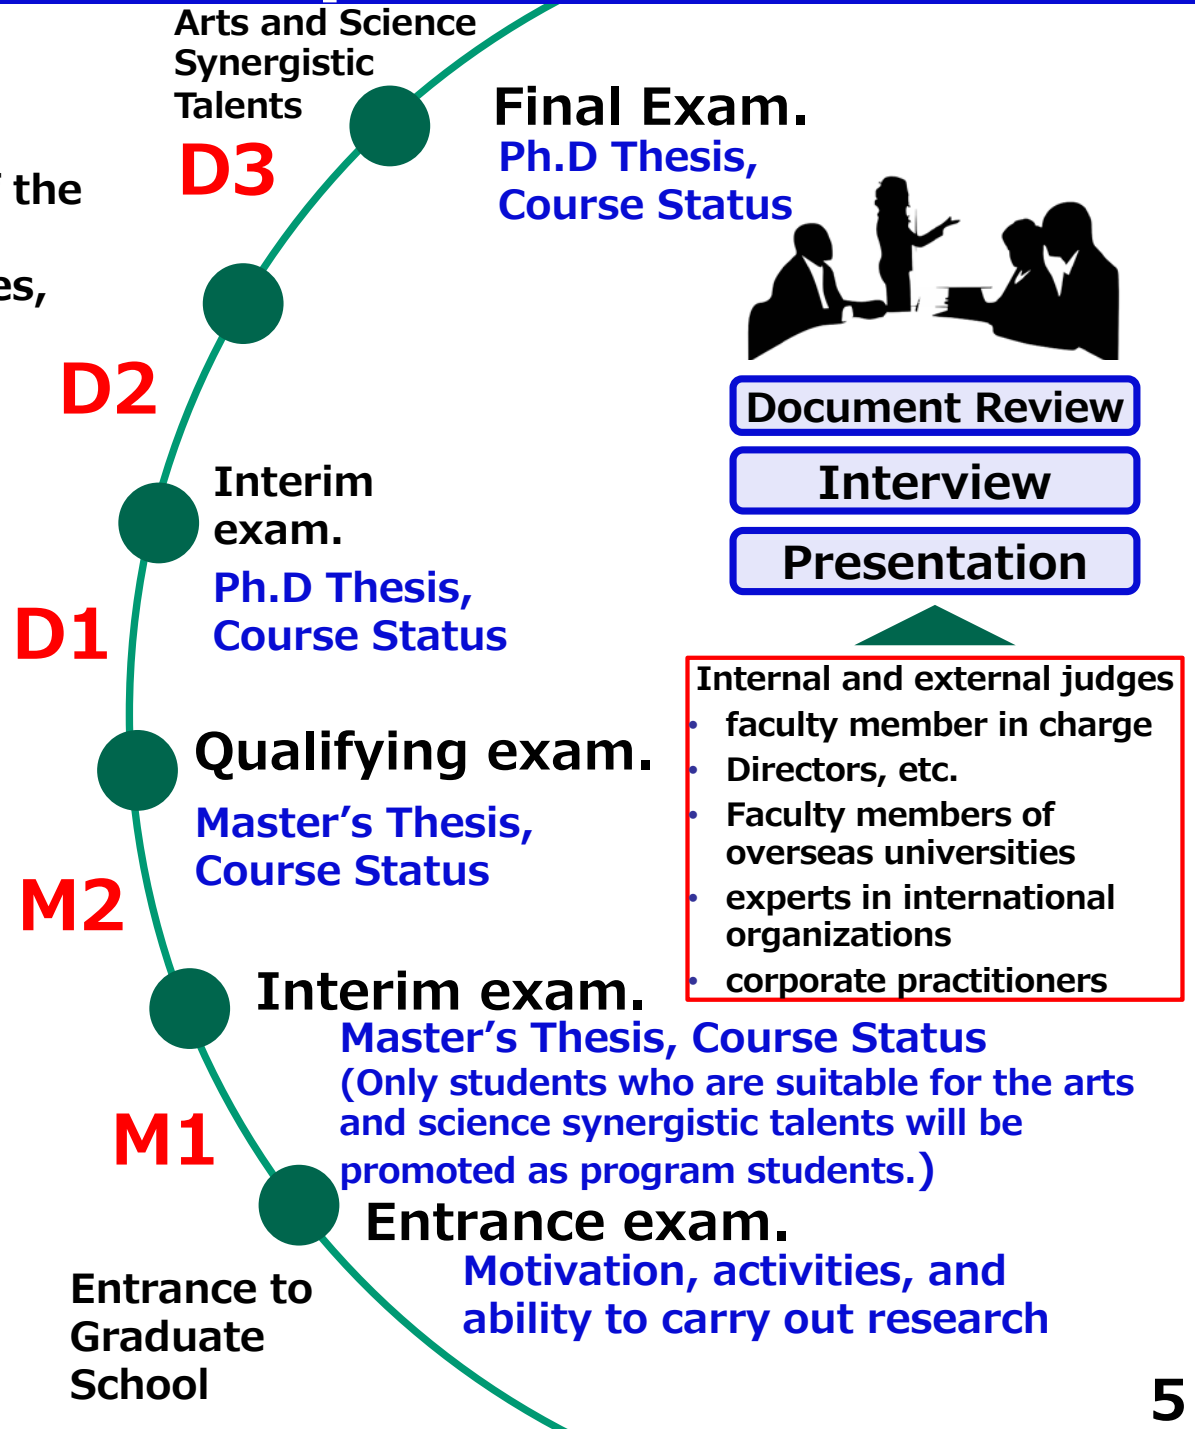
Arts and Science Synergistic Talents

D3

the

es,

Final Exam.
Ph.D Thesis, Course Status

Document Review

Interview

Presentation

D2

Interim exam.
Ph.D Thesis, Course Status

D1

Internal and external judges
• faculty member in charge
• Directors, etc.
• Faculty members of overseas universities
• experts in international organizations
• corporate practitioners

Qualifying exam.
Master's Thesis, Course Status

M2

Interim exam.
Master's Thesis, Course Status
(Only students who are suitable for the arts and science synergistic talents will be promoted as program students.)

M1

Entrance exam.
Motivation, activities, and ability to carry out research

Entrance to Graduate School

5